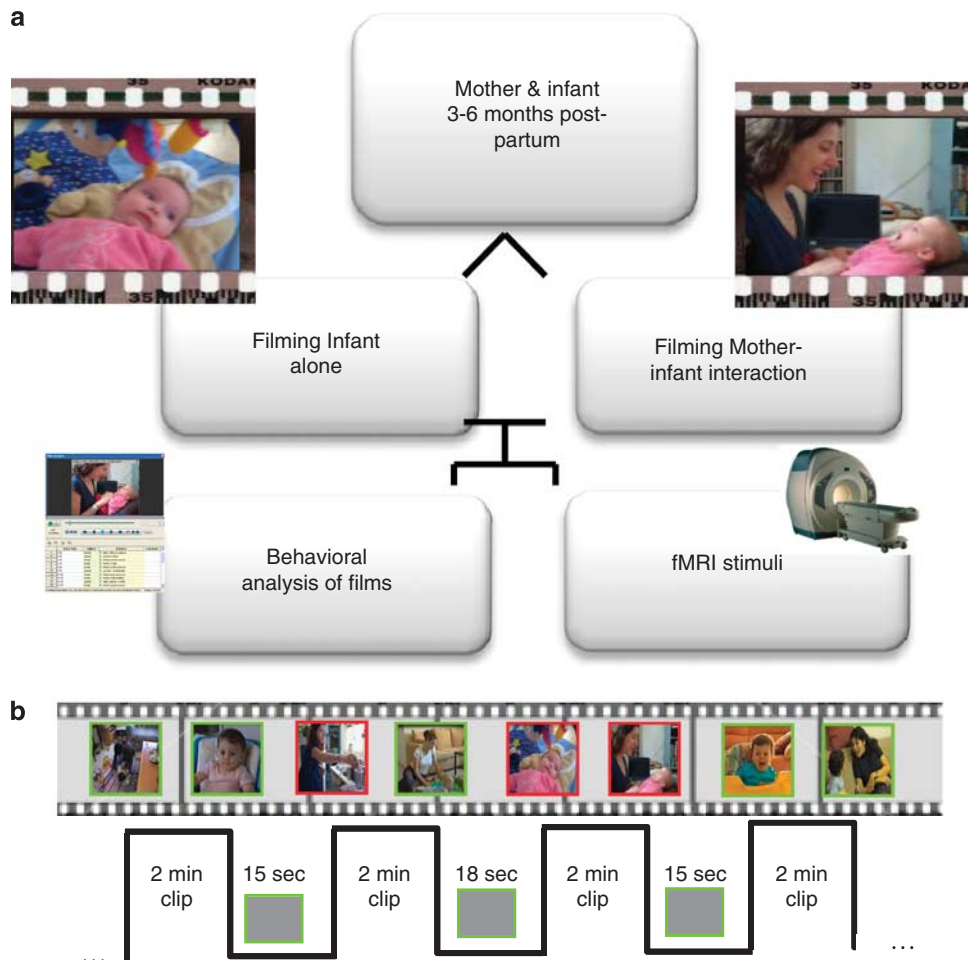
a

Mother & infant 3-6 months post-partum

35 KODAK

35

Filming Infant alone

Filming Mother-infant interaction

Behavioral analysis of films

fMRI stimuli

b

2 min clip

15 sec

2 min clip

18 sec

2 min clip

15 sec

2 min clip

...

...